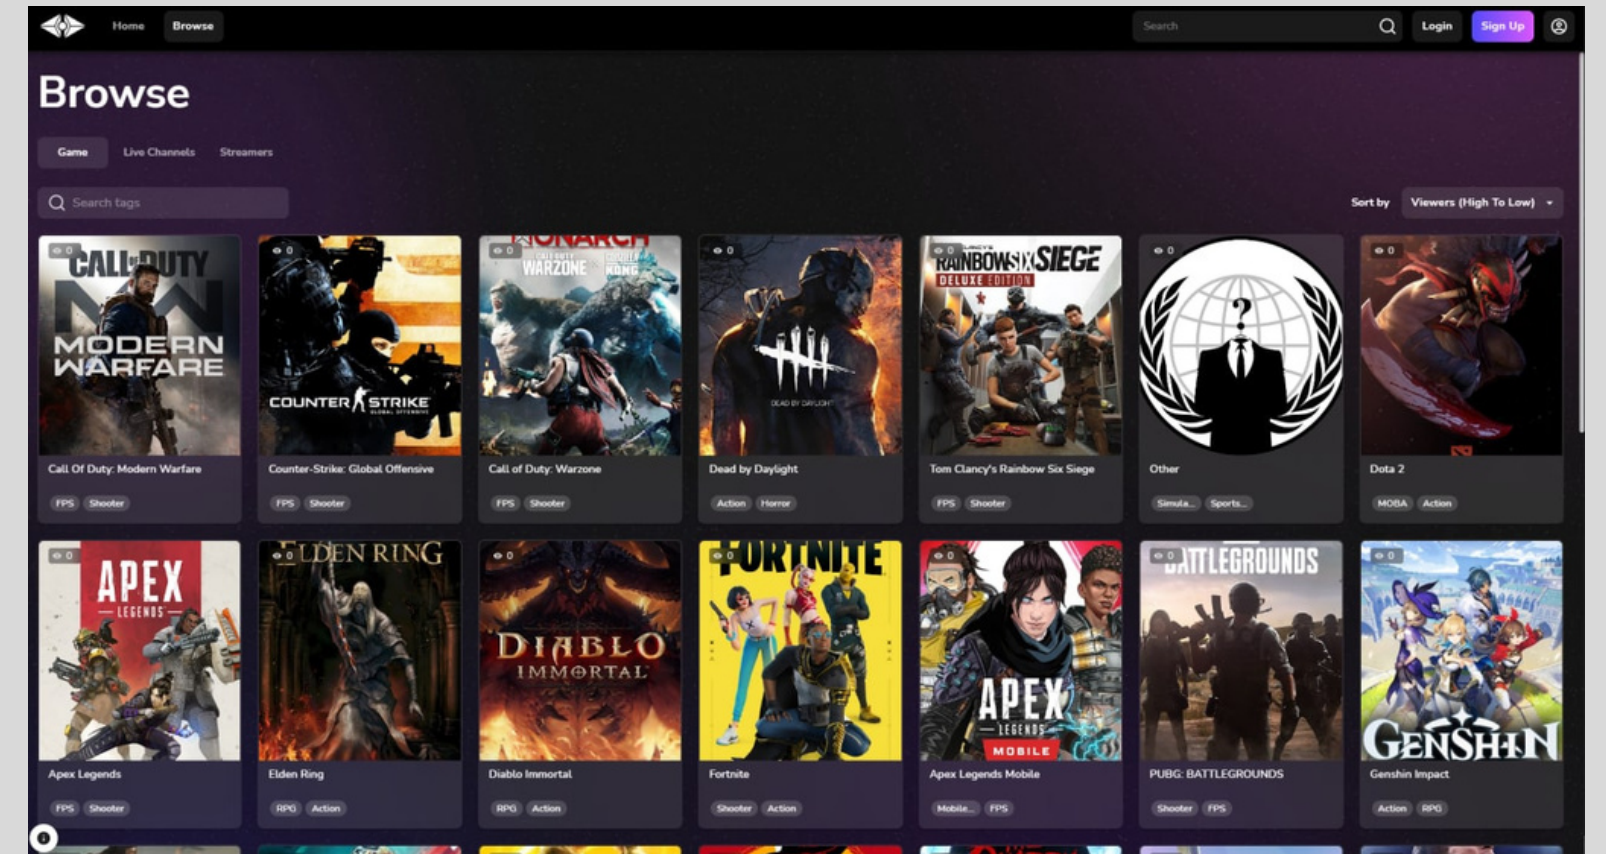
Home Browse

Search

Login Sign Up

Browse

Game Live Channels Streamers

Search tags

Sort by Viewers (High To Low)

0 CALL OF DUTY MODERN WARFARE
Call Of Duty: Modern Warfare
FPS Shooter

0 COUNTER STRIKE GLOBAL OFFENSIVE
Counter-Strike: Global Offensive
FPS Shooter

0 MONARCH WARZONE GODZILLA KONG
Call of Duty: Warzone
FPS Shooter

0 DEAD BY DAYLIGHT
Dead by Daylight
Action Horror

0 RAINBOW SIX SIEGE DELUXE EDITION
Tom Clancy's Rainbow Six Siege
FPS Shooter

0
Other
Simula... Sports...

0
Dota 2
MOBA Action

0 APEX LEGENDS
Apex Legends
FPS Shooter

0 ELDEN RING
Elden Ring
RPG Action

0 DIABLO IMMORTAL
Diablo Immortal
RPG Action

0 FORTNITE
Fortnite
Shooter Action

0 APEX LEGENDS MOBILE
Apex Legends Mobile
Mobile... FPS

0 BATTLEGROUNDS
PUBG: BATTLEGROUNDS
Shooter FPS

0 GENSHIN
Genshin Impact
Action RPG